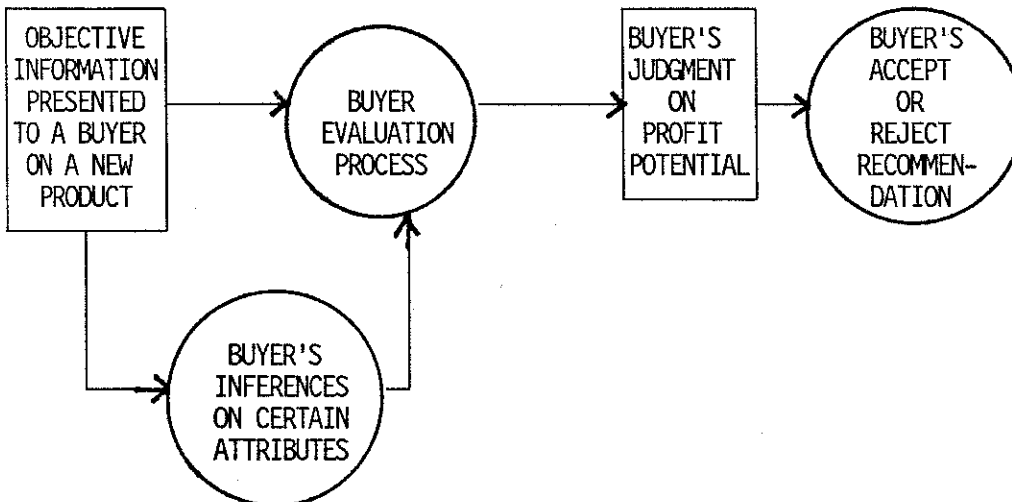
OBJECTIVE INFORMATION PRESENTED TO A BUYER ON A NEW PRODUCT

BUYER EVALUATION PROCESS

BUYER'S JUDGMENT ON PROFIT POTENTIAL

BUYER'S ACCEPT OR REJECT RECOMMENDATION

BUYER'S INFERENCES ON CERTAIN ATTRIBUTES